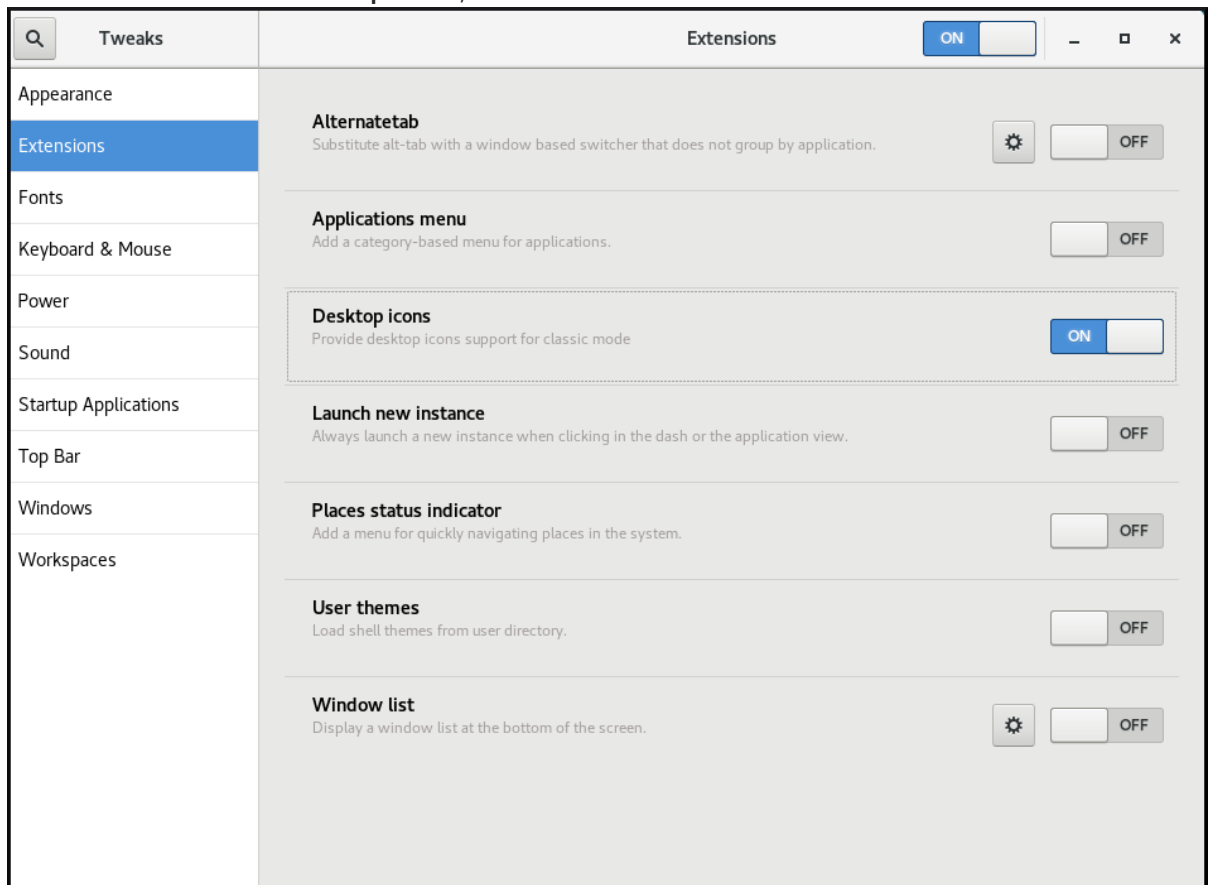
Tweaks

Extensions

ON

Appearance

Extensions

Fonts

Keyboard & Mouse

Power

Sound

Startup Applications

Top Bar

Windows

Workspaces

Alternatetab
Substitute alt-tab with a window based switcher that does not group by application.

OFF

Applications menu
Add a category-based menu for applications.

OFF

Desktop icons
Provide desktop icons support for classic mode

ON

Launch new instance
Always launch a new instance when clicking in the dash or the application view.

OFF

Places status indicator
Add a menu for quickly navigating places in the system.

OFF

User themes
Load shell themes from user directory.

OFF

Window list
Display a window list at the bottom of the screen.

OFF